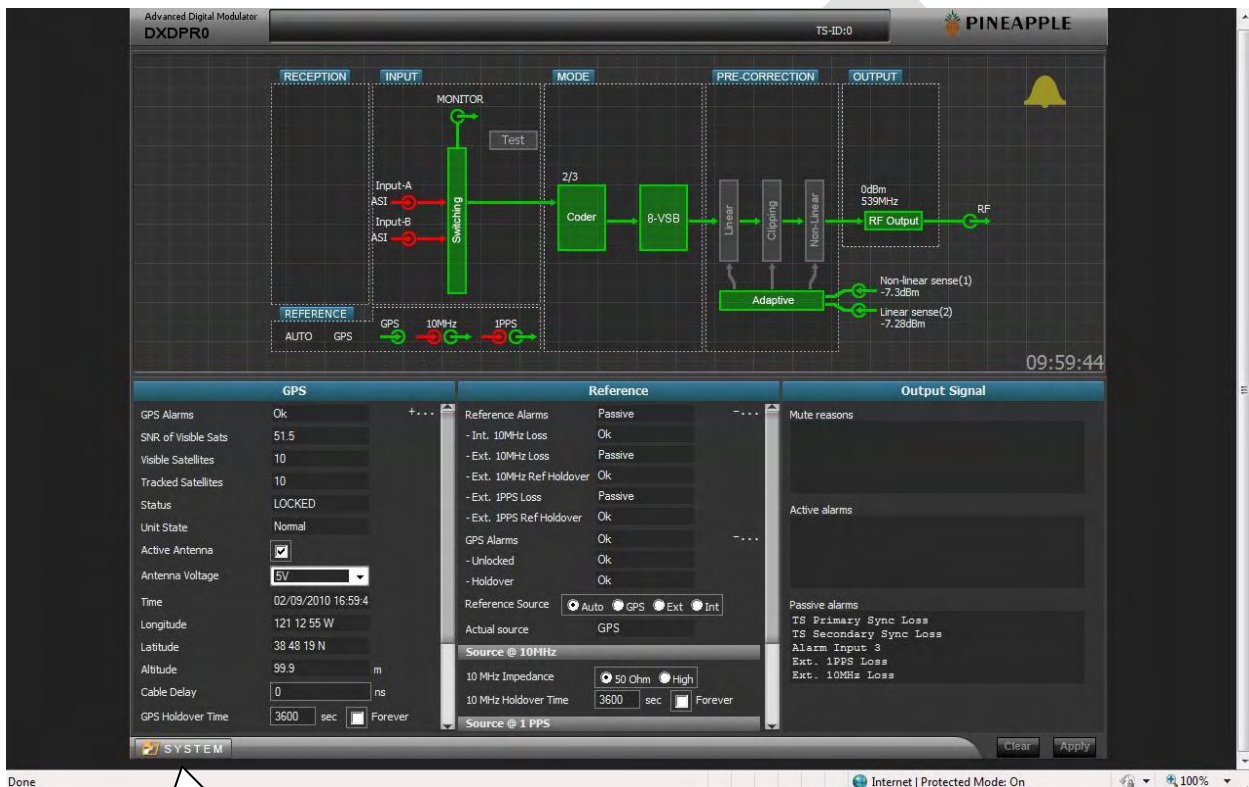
Advanced Digital Modulator
DXDPR0

TS-ID:0

PINEAPPLE

RECEPTION

INPUT

MODE

PRE-CORRECTION

OUTPUT

MONITOR

Test

2/3

Input-A
ASI

Input-B
ASI

Switching

Coder

8-VSB

Linear

Clipping

Non-Linear

0dBm
539MHz

RF Output

RF

Adaptive

Non-linear sense(1)
-7.3dBm

Linear sense(2)
-7.28dBm

REFERENCE

AUTO GPS

GPS 10MHz 1PPS

09:59:44

GPS

| | |
|---|---|
| GPS Alarms | Ok |
| SNR of Visible Sats | 51.5 |
| Visible Satellites | 10 |
| Tracked Satellites | 10 |
| Status | LOCKED |
| Unit State | Normal |
| Active Antenna | ☑ |
| Antenna Voltage | 5V |
| Time | 02/09/2010 16:59:4 |
| Longitude | 121 12 55 W |
| Latitude | 38 48 19 N |
| Altitude | 99.9 m |
| Cable Delay | 0 ns |
| GPS Holdover Time | 3600 sec ☐ Forever |

Reference

| | |
|---|---|
| Reference Alarms | Passive |
| - Int. 10MHz Loss | Ok |
| - Ext. 10MHz Loss | Passive |
| - Ext. 10MHz Ref Holdover | Ok |
| - Ext. 1PPS Loss | Passive |
| - Ext. 1PPS Ref Holdover | Ok |
| GPS Alarms | Ok |
| - Unlocked | Ok |
| - Holdover | Ok |
| Reference Source | Auto GPS Ext Int |
| Actual source | GPS |

Source @ 10MHz

| | |
|---|---|
| 10 MHz Impedance | 50 Ohm High |
| 10 MHz Holdover Time | 3600 sec ☐ Forever |

Source @ 1 PPS

Output Signal

Mute reasons

Active alarms

Passive alarms
TS Primary Sync Loss
TS Secondary Sync Loss
Alarm Input 3
Ext. 1PPS Loss
Ext. 10MHz Loss

SYSTEM

Clear Apply

Done

Internet | Protected Mode: On

100%